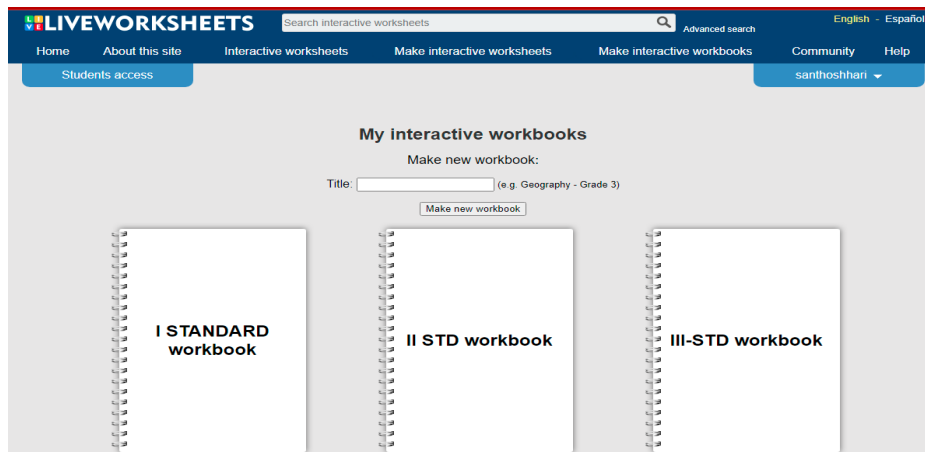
LIVEWORKSHEETS

Search interactive worksheets

Advanced search

English - Español

Home About this site Interactive worksheets Make interactive worksheets Make interactive workbooks Community Help

Students access

santhoshhari

My interactive workbooks

Make new workbook:

Title: (e.g. Geography - Grade 3)

Make new workbook

I STANDARD workbook

II STD workbook

III-STD workbook